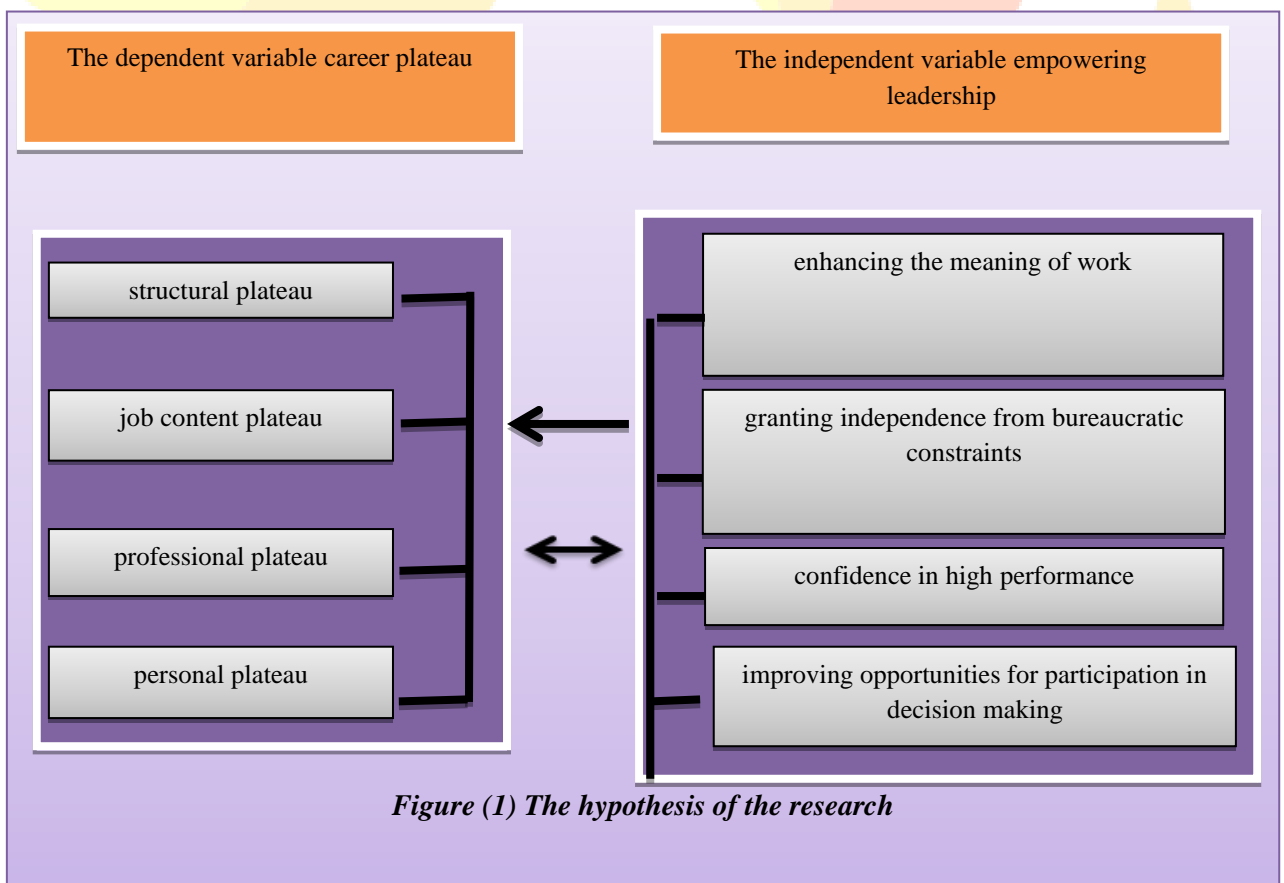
The dependent variable career plateau

The independent variable empowering leadership

structural plateau

job content plateau

professional plateau

personal plateau

enhancing the meaning of work

granting independence from bureaucratic constraints

confidence in high performance

improving opportunities for participation in decision making

*Figure (1) The hypothesis of the research*